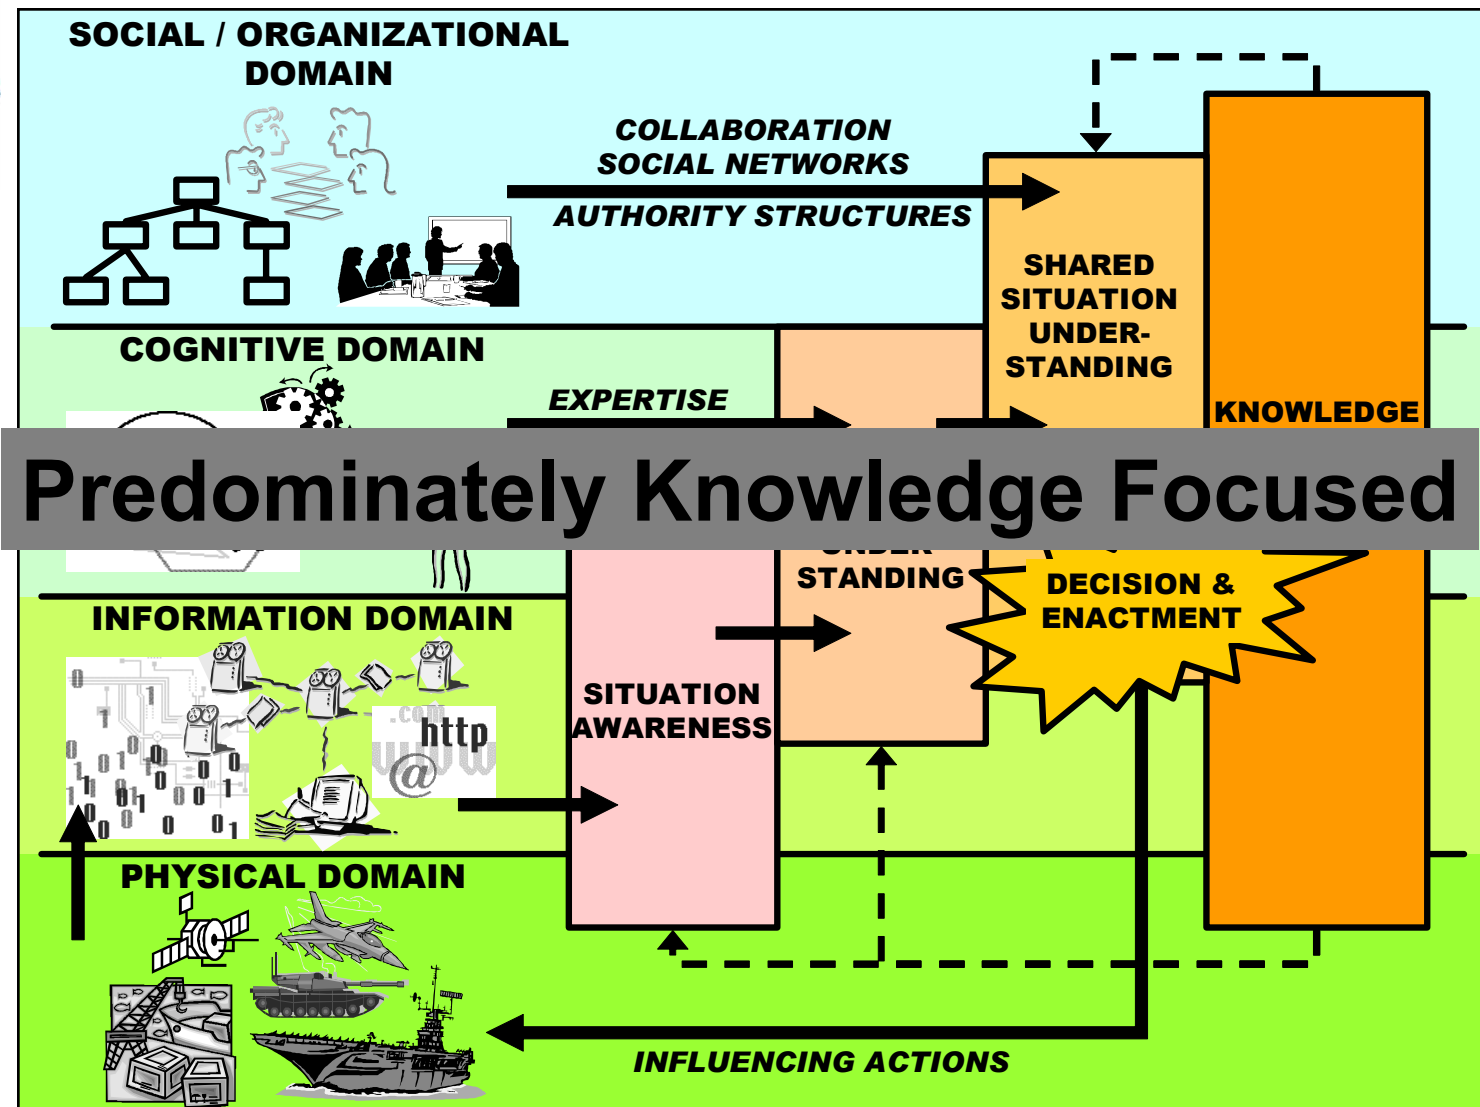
SOCIAL / ORGANIZATIONAL DOMAIN

COLLABORATION
SOCIAL NETWORKS

AUTHORITY STRUCTURES

SHARED SITUATION UNDERSTANDING

KNOWLEDGE

COGNITIVE DOMAIN

EXPERTISE

Predominately Knowledge Focused

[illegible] STANDING

DECISION & ENACTMENT

INFORMATION DOMAIN

.com
http
www
@

SITUATION AWARENESS

PHYSICAL DOMAIN

INFLUENCING ACTIONS